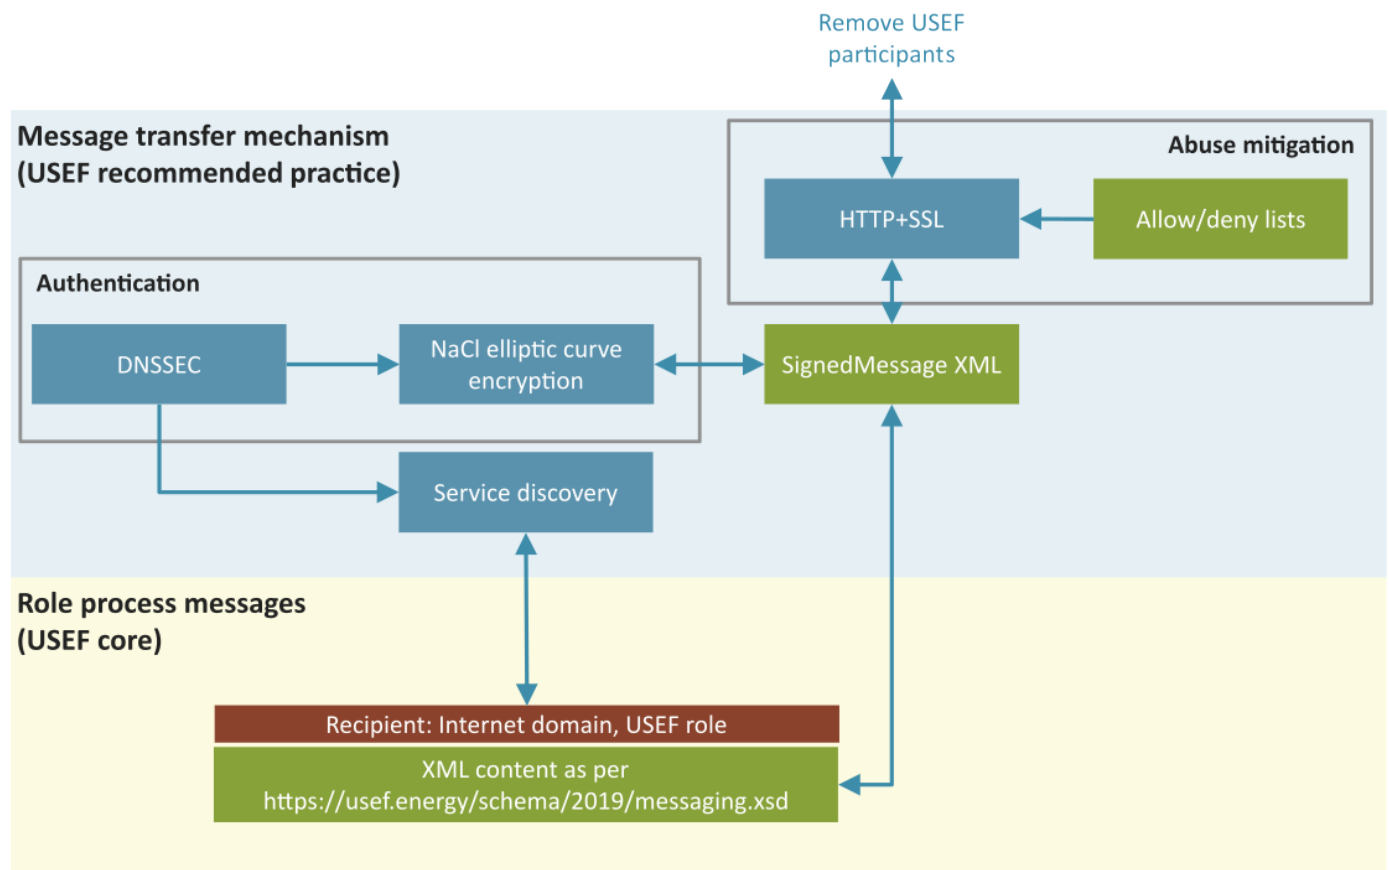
Remove USEF participants

Message transfer mechanism (USEF recommended practice)

Abuse mitigation

HTTP+SSL

Allow/deny lists

Authentication

DNSSEC

NaCl elliptic curve encryption

SignedMessage XML

Service discovery

Role process messages (USEF core)

Recipient: Internet domain, USEF role

XML content as per https://usef.energy/schema/2019/messaging.xsd